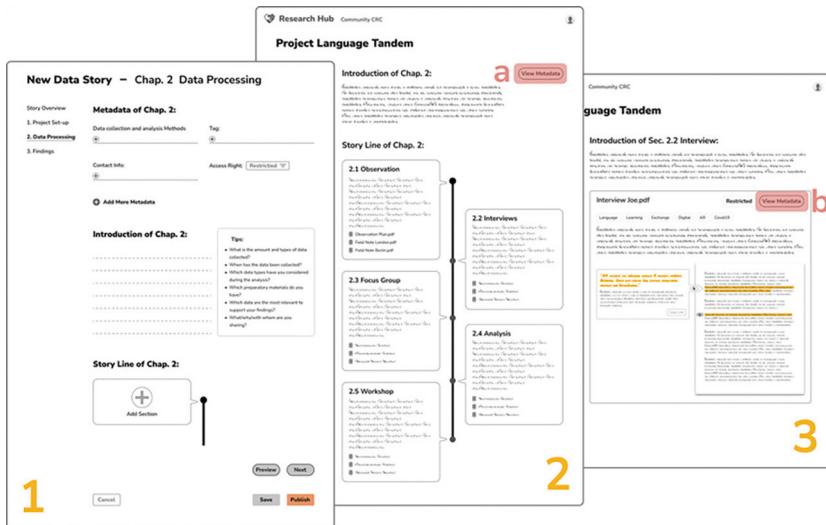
New Data Story – Chap. 2 Data Processing

Story Overview
1. Project Set-up
2. Data Processing
3. Findings

Metadata of Chap. 2:

Data collection and analysis Methods

Tag:

Contact Info:

Access Right: Restricted

Add More Metadata

Introduction of Chap. 2:

Tips:
• What is the amount and types of data collected?
• When has the data been collected?
• Which data types have you considered during the analysis?
• Which preparatory materials do you have?
• Which data are the most relevant to support your findings?
• What/why/with whom are you sharing?

Story Line of Chap. 2:

Add Section

Preview Next

Cancel Save Publish

1

Research Hub Community CRC

Project Language Tandem

Introduction of Chap. 2:

a View Metadata

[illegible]

Story Line of Chap. 2:

2.1 Observation
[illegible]
Observation Plan.pdf
Field Note London.pdf
Field Note Berlin.pdf

2.2 Interviews
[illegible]

2.3 Focus Group
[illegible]

2.4 Analysis
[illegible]

2.5 Workshop
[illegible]

2

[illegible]guage Tandem

Introduction of Sec. 2.2 Interview:

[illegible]

Interview Joe.pdf Restricted View Metadata b

Language Learning Exchange Digital AR Covid19

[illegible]

3